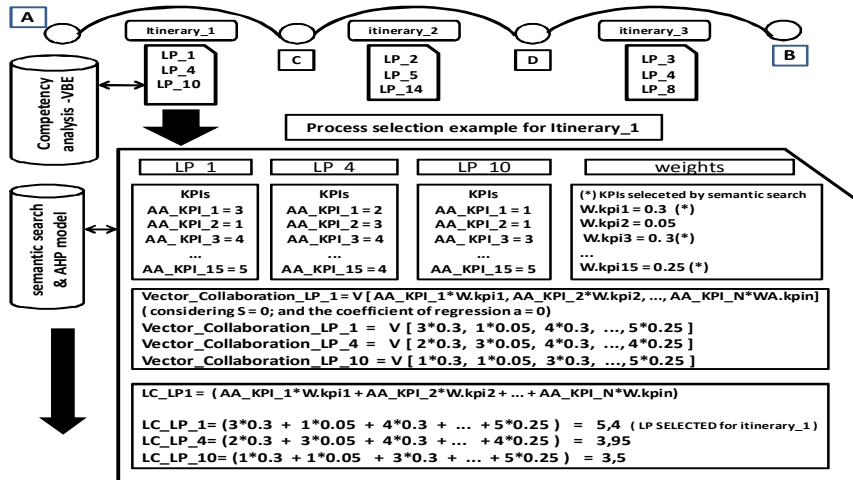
A

Itinerary_1

LP_1
LP_4
LP_10

C

itinerary_2

LP_2
LP_5
LP_14

D

itinerary_3

LP_3
LP_4
LP_8

B

Competency analysis -VBE

semantic search & AHP model

Process selection example for Itinerary_1

| LP_1 | LP_4 | LP_10 | weights |
|---|---|---|---|
| KPIs<br>AA_KPI_1 = 3<br>AA_KPI_2 = 1<br>AA_KPI_3 = 4<br>...<br>AA_KPI_15 = 5 | KPIs<br>AA_KPI_1 = 2<br>AA_KPI_2 = 3<br>AA_KPI_3 = 4<br>...<br>AA_KPI_15 = 4 | KPIs<br>AA_KPI_1 = 1<br>AA_KPI_2 = 1<br>AA_KPI_3 = 3<br>...<br>AA_KPI_15 = 5 | (*) KPIs seleceted by semantic search<br>W.kpi1 = 0.3 (*)<br>W.kpi2 = 0.05<br>W.kpi3 = 0. 3(*)<br>...<br>W.kpi15 = 0.25 (*) |

Vector_Collaboration_LP_1 = V [ AA_KPI_1*W.kpi1, AA_KPI_2*W.kpi2, ..., AA_KPI_N*WA.kpin]
( considering S = 0; and the coefficient of regression a = 0)
Vector_Collaboration_LP_1 = V [ 3*0.3, 1*0.05, 4*0.3, ..., 5*0.25 ]
Vector_Collaboration_LP_4 = V [ 2*0.3, 3*0.05, 4*0.3, ..., 5*0.25 ]
Vector_Collaboration_LP_10 = V [ 1*0.3, 1*0.05, 3*0.3, ..., 5*0.25 ]

LC_LP1= ( AA_KPI_1*W.kpi1 + AA_KPI_2*W.kpi2 + ... + AA_KPI_N*W.kpin)

LC_LP_1= (3*0.3 + 1*0.05 + 4*0.3 + ... + 5*0.25 ) = 5,4 ( LP SELECTED for itinerary_1 )
LC_LP_4= (2*0.3 + 3*0.05 + 4*0.3 + ... + 4*0.25 ) = 3,95
LC_LP_10= (1*0.3 + 1*0.05 + 3*0.3 + ... + 5*0.25 ) = 3,5